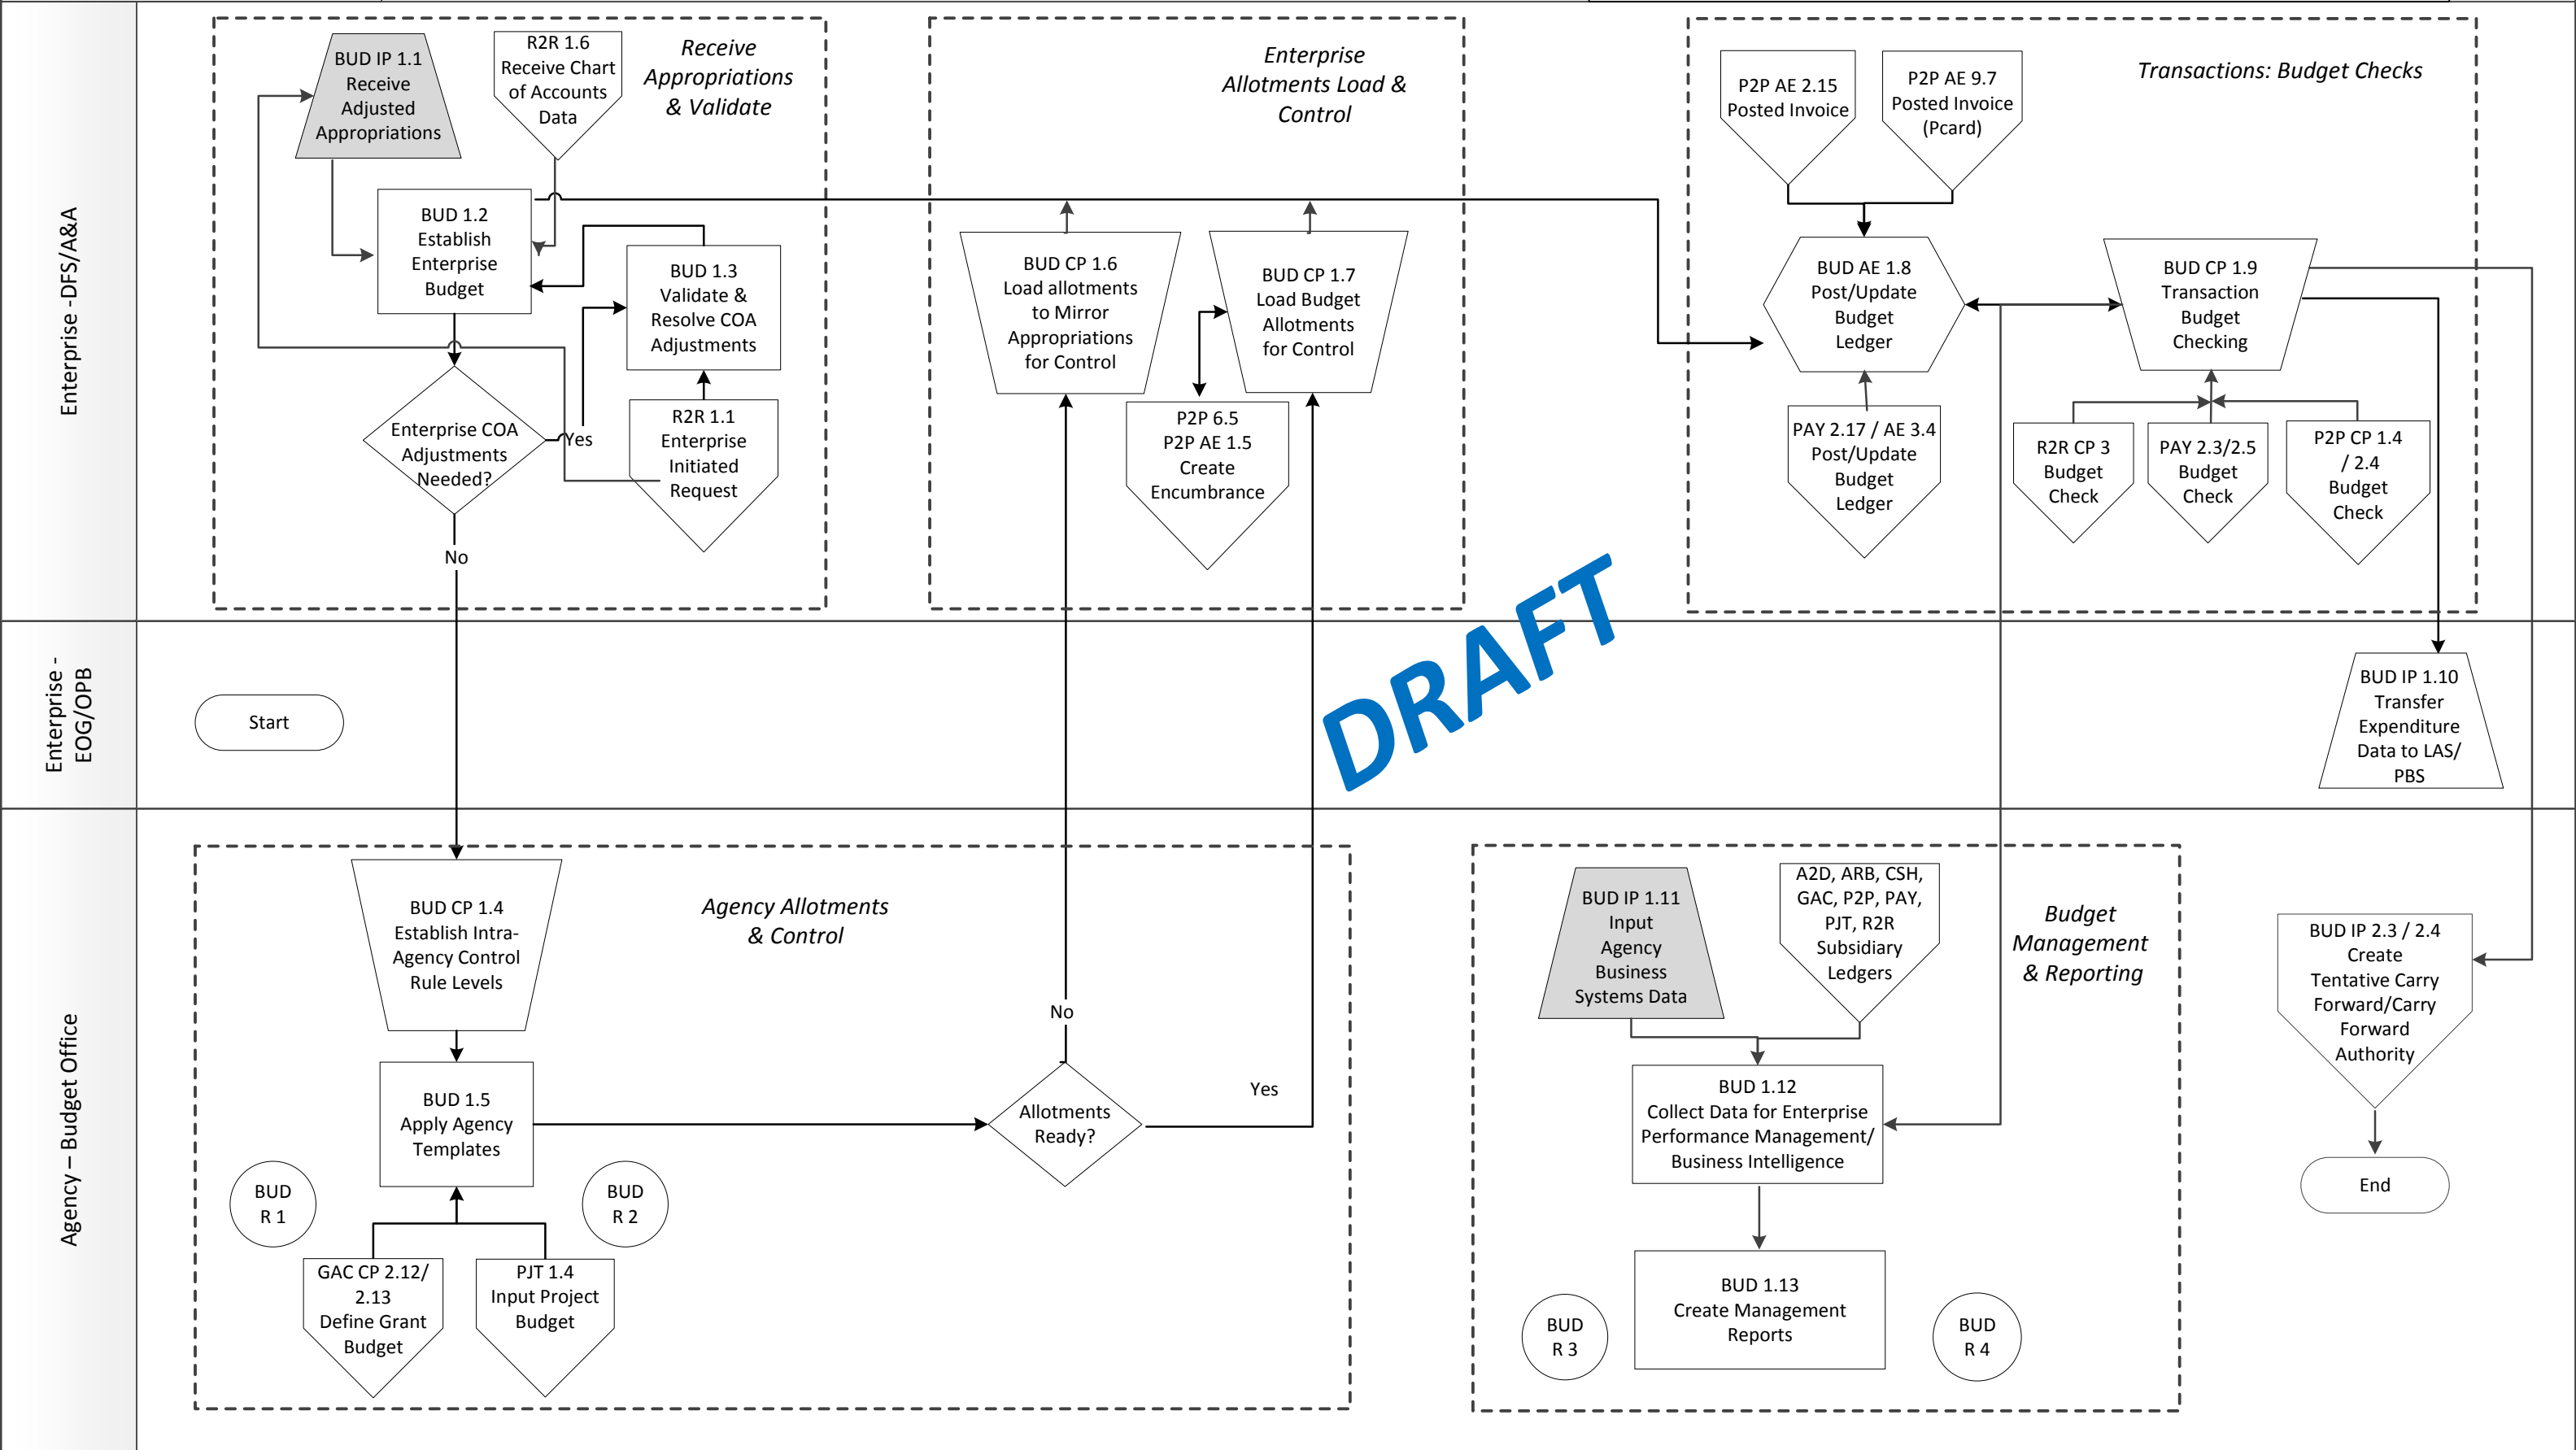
Enterprise -DFS/A&A

BUD IP 1.1 Receive Adjusted Appropriations

R2R 1.6 Receive Chart of Accounts Data

Receive Appropriations & Validate

BUD 1.2 Establish Enterprise Budget

BUD 1.3 Validate & Resolve COA Adjustments

Enterprise COA Adjustments Needed?

Yes

R2R 1.1 Enterprise Initiated Request

No

Enterprise Allotments Load & Control

BUD CP 1.6 Load allotments to Mirror Appropriations for Control

BUD CP 1.7 Load Budget Allotments for Control

P2P 6.5 P2P AE 1.5 Create Encumbrance

Transactions: Budget Checks

P2P AE 2.15 Posted Invoice

P2P AE 9.7 Posted Invoice (Pcard)

BUD AE 1.8 Post/Update Budget Ledger

BUD CP 1.9 Transaction Budget Checking

PAY 2.17 / AE 3.4 Post/Update Budget Ledger

R2R CP 3 Budget Check

PAY 2.3/2.5 Budget Check

P2P CP 1.4 / 2.4 Budget Check

Enterprise - EOG/OPB

Start

DRAFT

BUD IP 1.10 Transfer Expenditure Data to LAS/ PBS

Agency – Budget Office

BUD CP 1.4 Establish Intra-Agency Control Rule Levels

Agency Allotments & Control

BUD 1.5 Apply Agency Templates

No

Allotments Ready?

Yes

BUD R 1

BUD R 2

GAC CP 2.12/ 2.13 Define Grant Budget

PJT 1.4 Input Project Budget

BUD IP 1.11 Input Agency Business Systems Data

A2D, ARB, CSH, GAC, P2P, PAY, PJT, R2R Subsidiary Ledgers

Budget Management & Reporting

BUD 1.12 Collect Data for Enterprise Performance Management/ Business Intelligence

BUD 1.13 Create Management Reports

BUD R 3

BUD R 4

BUD IP 2.3 / 2.4 Create Tentative Carry Forward/Carry Forward Authority

End